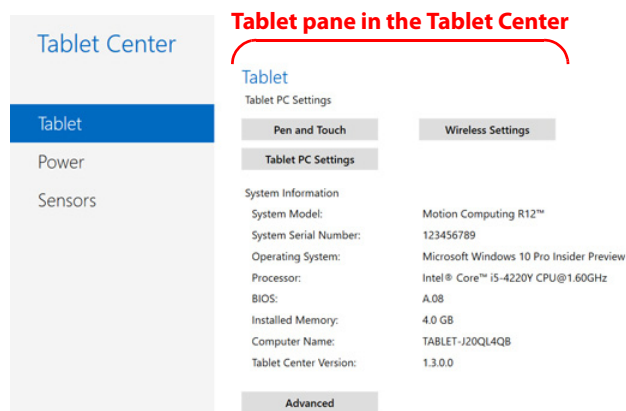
Tablet pane in the Tablet Center

Tablet Center

Tablet

Power

Sensors

Tablet

Tablet PC Settings

Pen and Touch

Wireless Settings

Tablet PC Settings

System Information

| | |
|---|---|
| System Model: | Motion Computing R12™ |
| System Serial Number: | 123456789 |
| Operating System: | Microsoft Windows 10 Pro Insider Preview |
| Processor: | Intel® Core™ i5-4220Y CPU@1.60GHz |
| BIOS: | A.08 |
| Installed Memory: | 4.0 GB |
| Computer Name: | TABLET-J20QL4QB |
| Tablet Center Version: | 1.3.0.0 |

Advanced